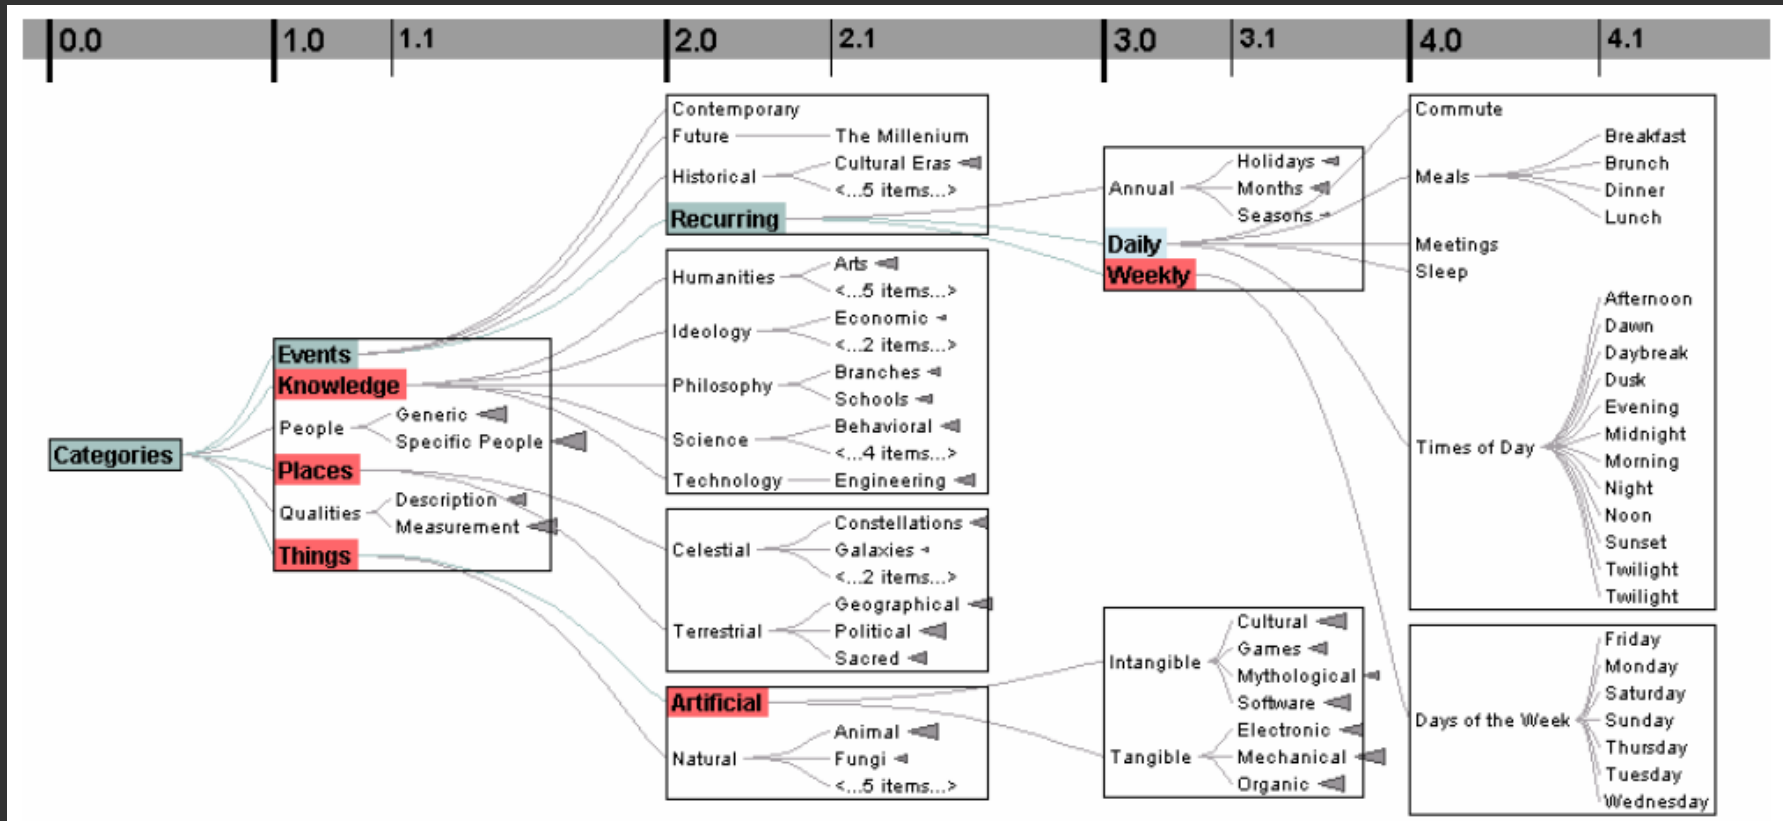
0.0 1.0 1.1 2.0 2.1 3.0 3.1 4.0 4.1

Categories

Events
Knowledge
People
Generic
Specific People
Places
Qualities
Description
Measurement
Things

Contemporary
Future
The Millenium
Historical
Cultural Eras
<...5 items...>
Recurring

Humanities
Arts
<...5 items...>
Ideology
Economic
<...2 items...>
Philosophy
Branches
Schools
Science
Behavioral
<...4 items...>
Technology
Engineering

Celestial
Constellations
Galaxies
<...2 items...>
Terrestrial
Geographical
Political
Sacred

Artificial
Natural
Animal
Fungi
<...5 items...>

Annual
Holidays
Months
Seasons
Daily
Weekly

Intangible
Cultural
Games
Mythological
Software
Tangible
Electronic
Mechanical
Organic

Commute
Meals
Breakfast
Brunch
Dinner
Lunch
Meetings
Sleep
Times of Day
Afternoon
Dawn
Daybreak
Dusk
Evening
Midnight
Morning
Night
Noon
Sunset
Twilight
Twilight

Days of the Week
Friday
Monday
Saturday
Sunday
Thursday
Tuesday
Wednesday